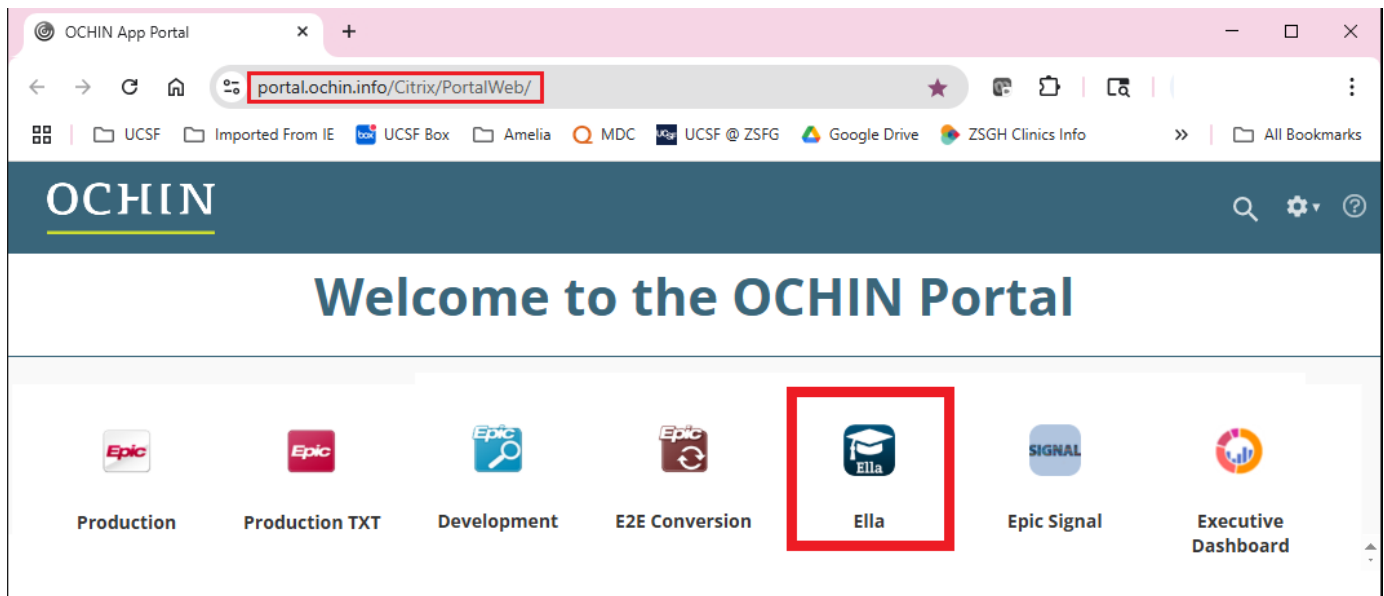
OCHIN App Portal
portal.ochin.info/Citrix/PortalWeb/
UCSF Imported From IE box UCSF Box Amelia MDC UCSF @ ZSFG Google Drive ZSGH Clinics Info » All Bookmarks

OCHIN

Welcome to the OCHIN Portal

Epic
Production

Epic
Production TXT

Epic
Development

Epic
E2E Conversion

Ella
Ella

SIGNAL
Epic Signal

Executive Dashboard